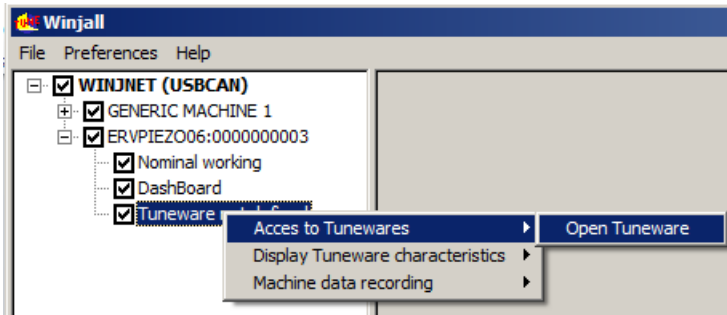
Winjall

File Preferences Help

WINJNET (USBCAN)
GENERIC MACHINE 1
ERVPIEZO06:0000000003
Nominal working
DashBoard
Tuneware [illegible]

Acces to Tunewares
Display Tuneware characteristics
Machine data recording

Open Tuneware